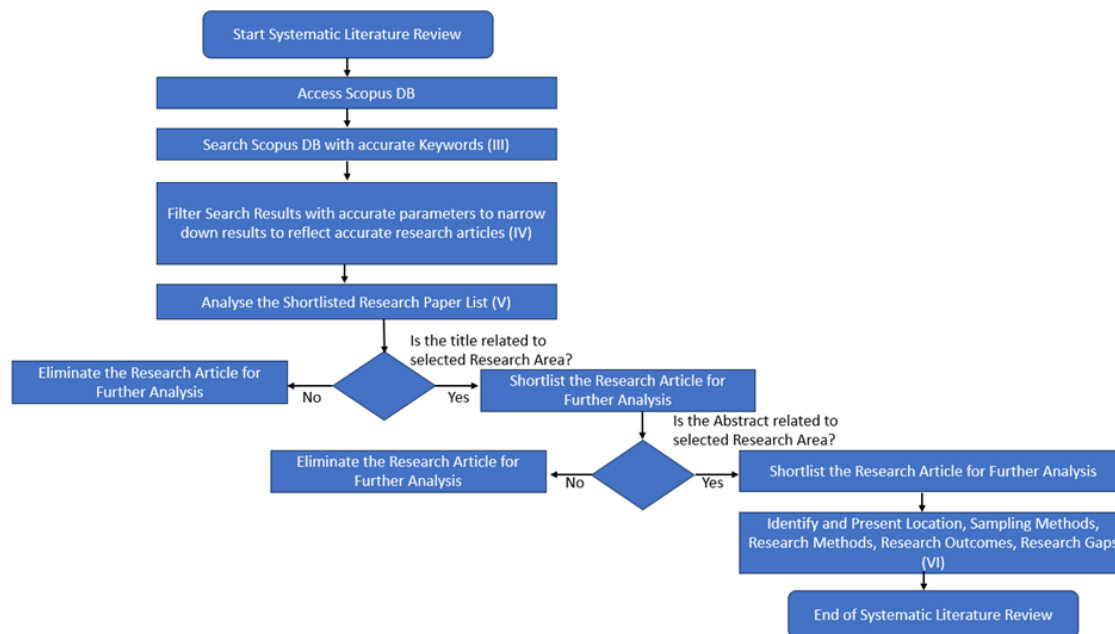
Start Systematic Literature Review

Access Scopus DB

Search Scopus DB with accurate Keywords (III)

Filter Search Results with accurate parameters to narrow down results to reflect accurate research articles (IV)

Analyse the Shortlisted Research Paper List (V)

Is the title related to selected Research Area?

Eliminate the Research Article for Further Analysis

No

Yes

Shortlist the Research Article for Further Analysis

Is the Abstract related to selected Research Area?

Eliminate the Research Article for Further Analysis

No

Yes

Shortlist the Research Article for Further Analysis

Identify and Present Location, Sampling Methods, Research Methods, Research Outcomes, Research Gaps (VI)

End of Systematic Literature Review